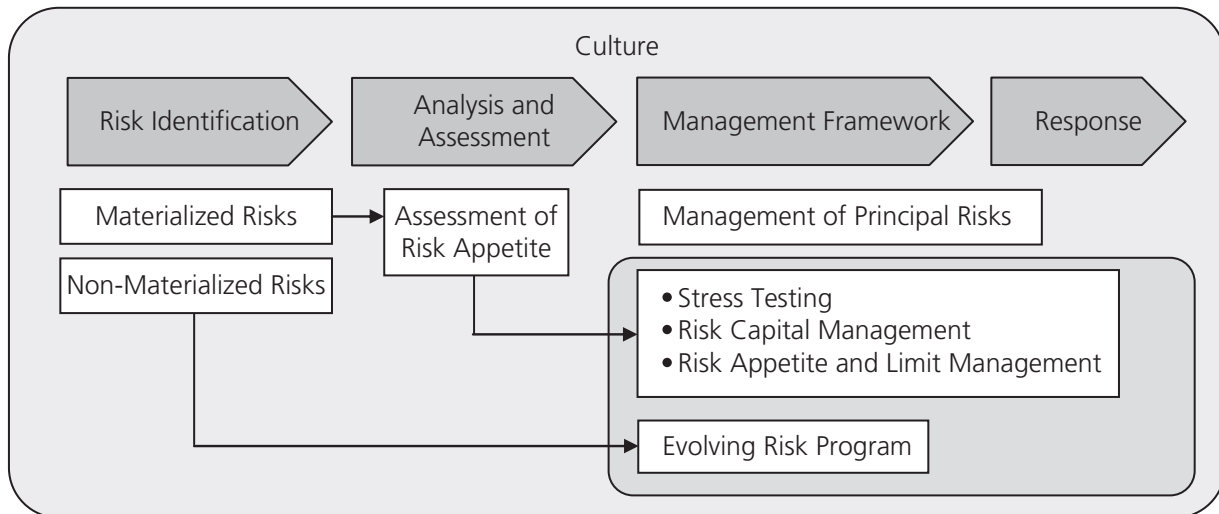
Culture

Risk Identification

Analysis and Assessment

Management Framework

Response

Materialized Risks

Assessment of Risk Appetite

Management of Principal Risks

Non-Materialized Risks

• Stress Testing
• Risk Capital Management
• Risk Appetite and Limit Management

Evolving Risk Program